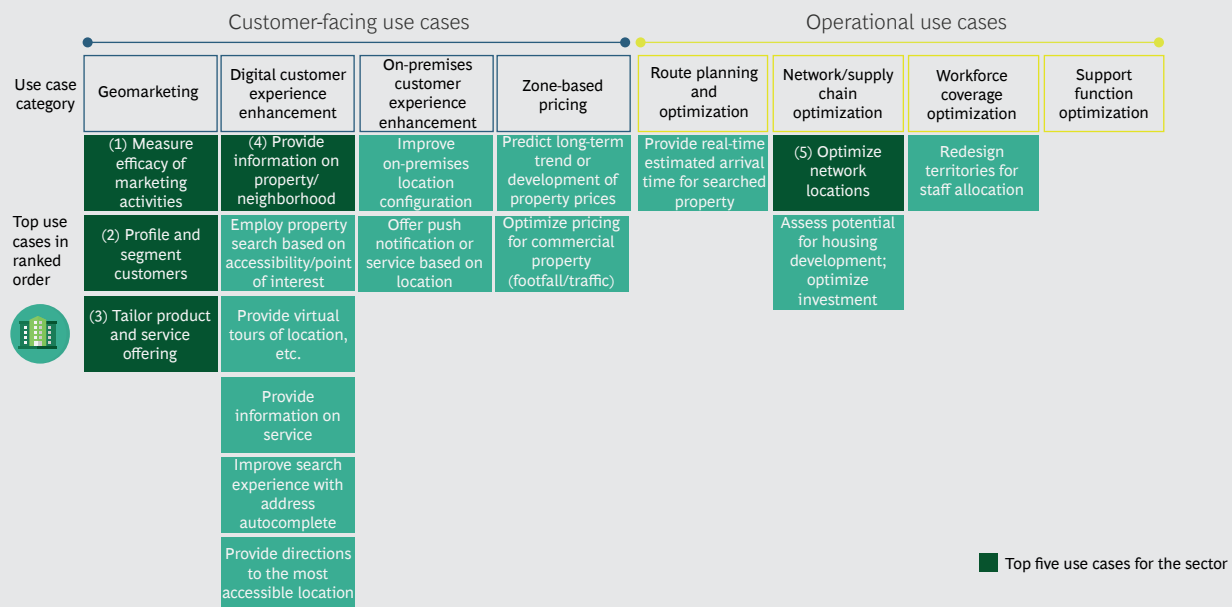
Customer-facing use cases

Operational use cases

Use case category

Top use cases in ranked order

| Geomarketing | Digital customer experience enhancement | On-premises customer experience enhancement | Zone-based pricing | Route planning and optimization | Network/supply chain optimization | Workforce coverage optimization | Support function optimization |
|---|---|---|---|---|---|---|---|
| (1) Measure efficacy of marketing activities | (4) Provide information on property/ neighborhood | Improve on-premises location configuration | Predict long-term trend or development of property prices | Provide real-time estimated arrival time for searched property | (5) Optimize network locations | Redesign territories for staff allocation | |
| (2) Profile and segment customers | Employ property search based on accessibility/point of interest | Offer push notification or service based on location | Optimize pricing for commercial property (footfall/traffic) | | Assess potential for housing development; optimize investment | | |
| (3) Tailor product and service offering | Provide virtual tours of location, etc. | | | | | | |
| | Provide information on service | | | | | | |
| | Improve search experience with address autocomplete | | | | | | |
| | Provide directions to the most accessible location | | | | | | |

Top five use cases for the sector